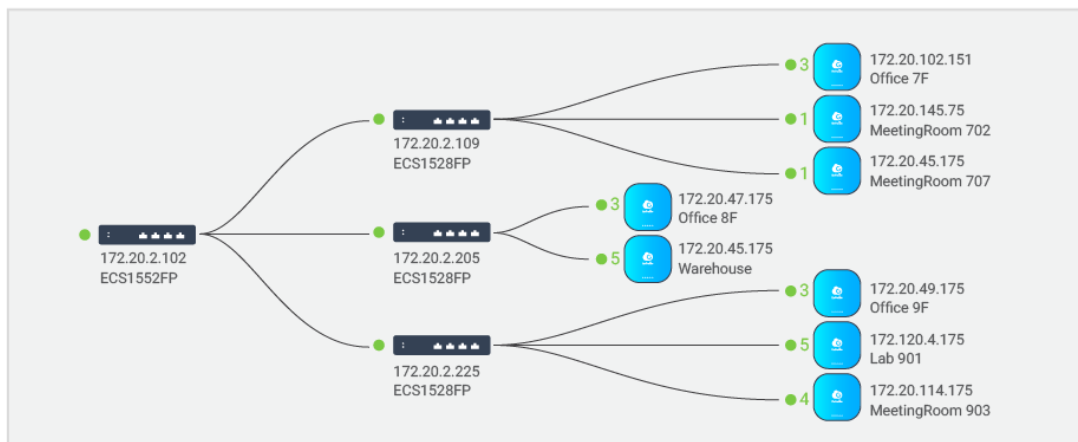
172.20.2.102
ECS1552FP

172.20.2.109
ECS1528FP

172.20.2.205
ECS1528FP

172.20.2.225
ECS1528FP

3
172.20.102.151
Office 7F

1
172.20.145.75
MeetingRoom 702

1
172.20.45.175
MeetingRoom 707

3
172.20.47.175
Office 8F

5
172.20.45.175
Warehouse

3
172.20.49.175
Office 9F

5
172.120.4.175
Lab 901

4
172.20.114.175
MeetingRoom 903